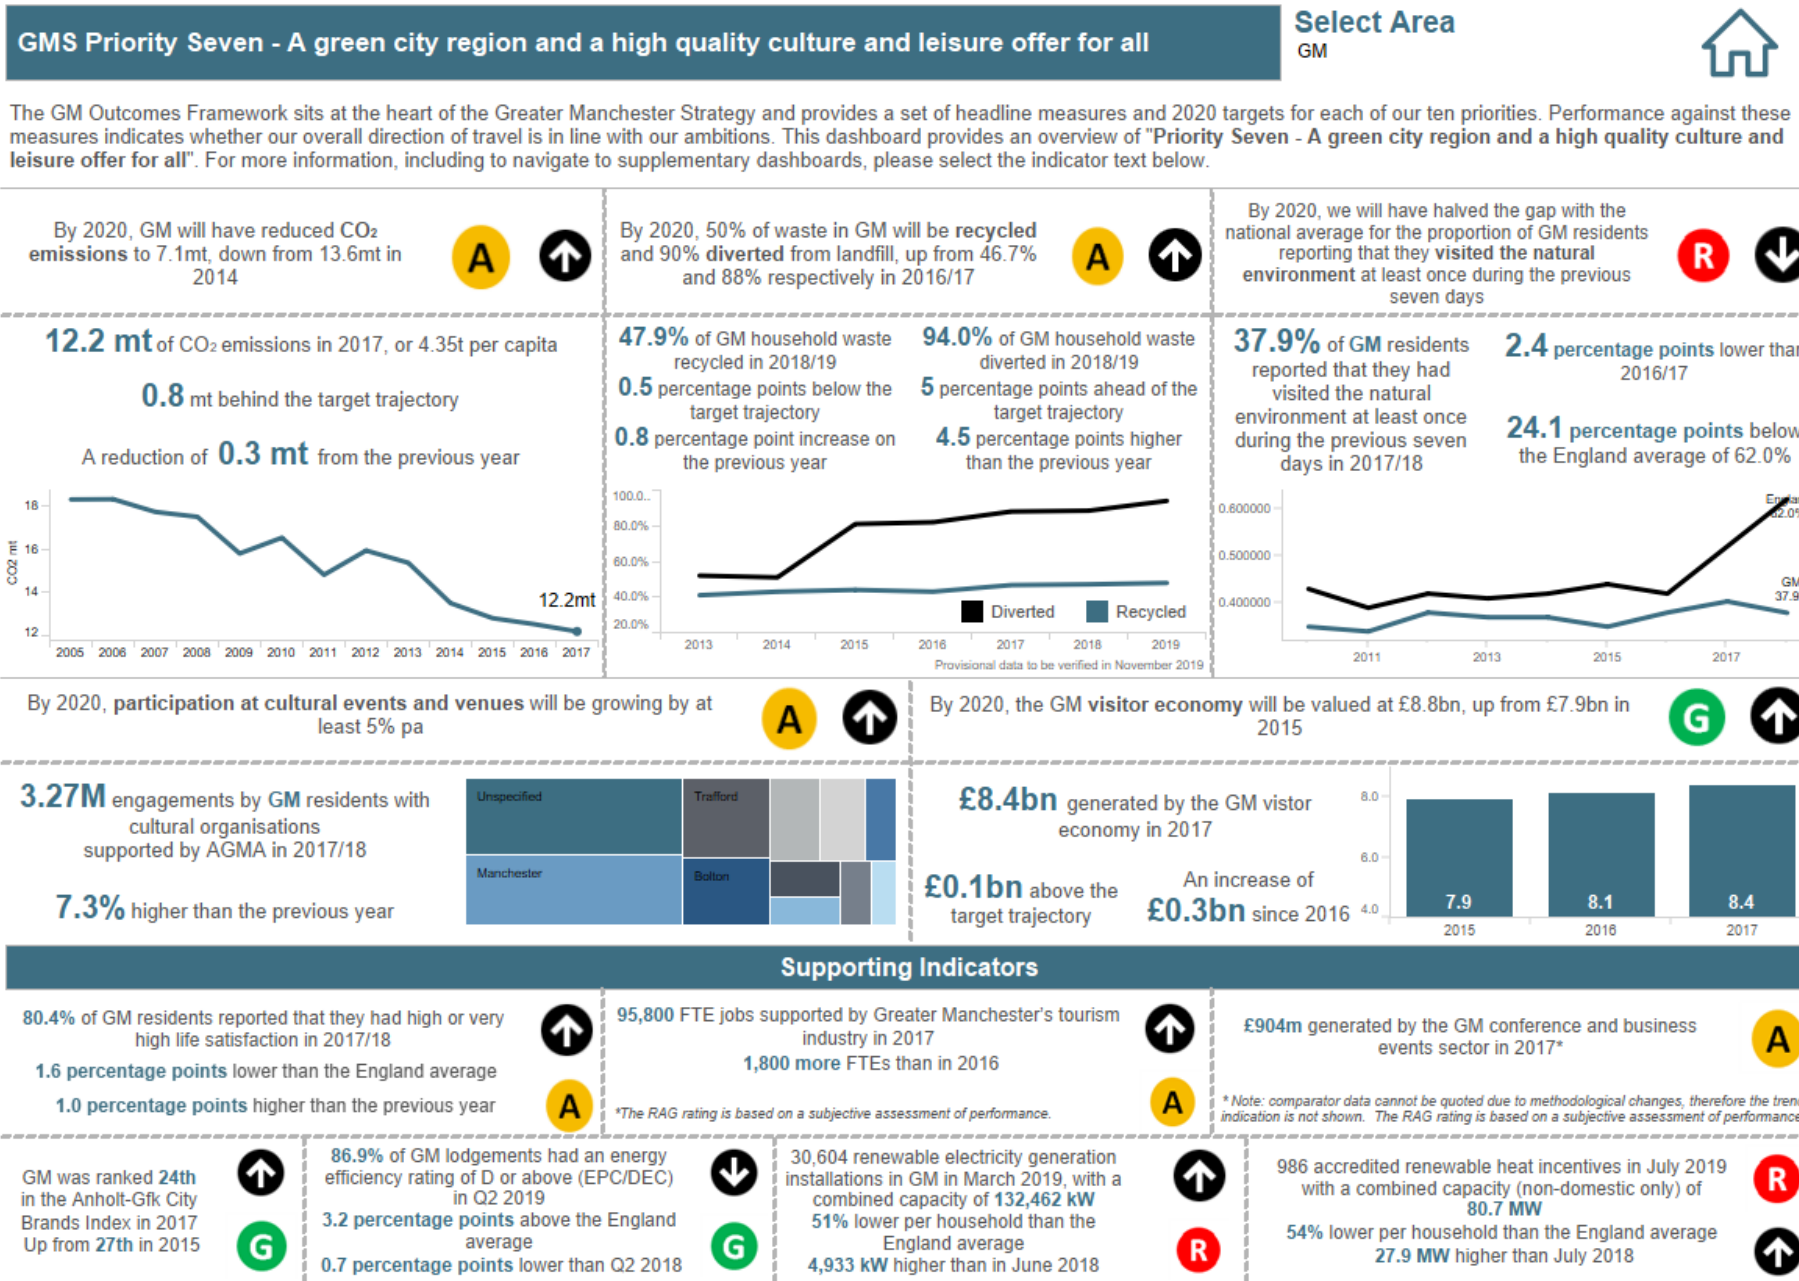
GMS Priority Seven - A green city region and a high quality culture and leisure offer for all

Select Area
GM

The GM Outcomes Framework sits at the heart of the Greater Manchester Strategy and provides a set of headline measures and 2020 targets for each of our ten priorities. Performance against these measures indicates whether our overall direction of travel is in line with our ambitions. This dashboard provides an overview of "Priority Seven - A green city region and a high quality culture and leisure offer for all". For more information, including to navigate to supplementary dashboards, please select the indicator text below.

By 2020, GM will have reduced $CO_2$ emissions to 7.1mt, down from 13.6mt in 2014

A

12.2 mt of $CO_2$ emissions in 2017, or 4.35t per capita

0.8 mt behind the target trajectory

A reduction of 0.3 mt from the previous year

18
16
14
12
CO2 mt
12.2mt
2005 2006 2007 2008 2009 2010 2011 2012 2013 2014 2015 2016 2017

By 2020, 50% of waste in GM will be recycled and 90% diverted from landfill, up from 46.7% and 88% respectively in 2016/17

A

47.9% of GM household waste recycled in 2018/19
0.5 percentage points below the target trajectory
0.8 percentage point increase on the previous year

94.0% of GM household waste diverted in 2018/19
5 percentage points ahead of the target trajectory
4.5 percentage points higher than the previous year

100.0..
80.0%
60.0%
40.0%
20.0%
Diverted
Recycled
2013 2014 2015 2016 2017 2018 2019
Provisional data to be verified in November 2019

By 2020, we will have halved the gap with the national average for the proportion of GM residents reporting that they visited the natural environment at least once during the previous seven days

R

37.9% of GM residents reported that they had visited the natural environment at least once during the previous seven days in 2017/18

2.4 percentage points lower than 2016/17

24.1 percentage points below the England average of 62.0%

0.600000
0.500000
0.400000
2011 2013 2015 2017
Engla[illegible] 62.0%
GM 37.9

By 2020, participation at cultural events and venues will be growing by at least 5% pa

A

3.27M engagements by GM residents with cultural organisations supported by AGMA in 2017/18

7.3% higher than the previous year

Unspecified
Trafford
Manchester
Bolton

By 2020, the GM visitor economy will be valued at £8.8bn, up from £7.9bn in 2015

G

£8.4bn generated by the GM vistor economy in 2017

£0.1bn above the target trajectory

An increase of £0.3bn since 2016

8.0
6.0
4.0
7.9
8.1
8.4
2015 2016 2017

Supporting Indicators

80.4% of GM residents reported that they had high or very high life satisfaction in 2017/18
1.6 percentage points lower than the England average
1.0 percentage points higher than the previous year

A

95,800 FTE jobs supported by Greater Manchester's tourism industry in 2017
1,800 more FTEs than in 2016
*The RAG rating is based on a subjective assessment of performance.

A

£904m generated by the GM conference and business events sector in 2017*

A

* Note: comparator data cannot be quoted due to methodological changes, therefore the tren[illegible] indication is not shown. The RAG rating is based on a subjective assessment of performance

GM was ranked 24th in the Anholt-Gfk City Brands Index in 2017
Up from 27th in 2015

G

86.9% of GM lodgements had an energy efficiency rating of D or above (EPC/DEC) in Q2 2019
3.2 percentage points above the England average
0.7 percentage points lower than Q2 2018

G

30,604 renewable electricity generation installations in GM in March 2019, with a combined capacity of 132,462 kW
51% lower per household than the England average
4,933 kW higher than in June 2018

R

986 accredited renewable heat incentives in July 2019 with a combined capacity (non-domestic only) of 80.7 MW
54% lower per household than the England average
27.9 MW higher than July 2018

R